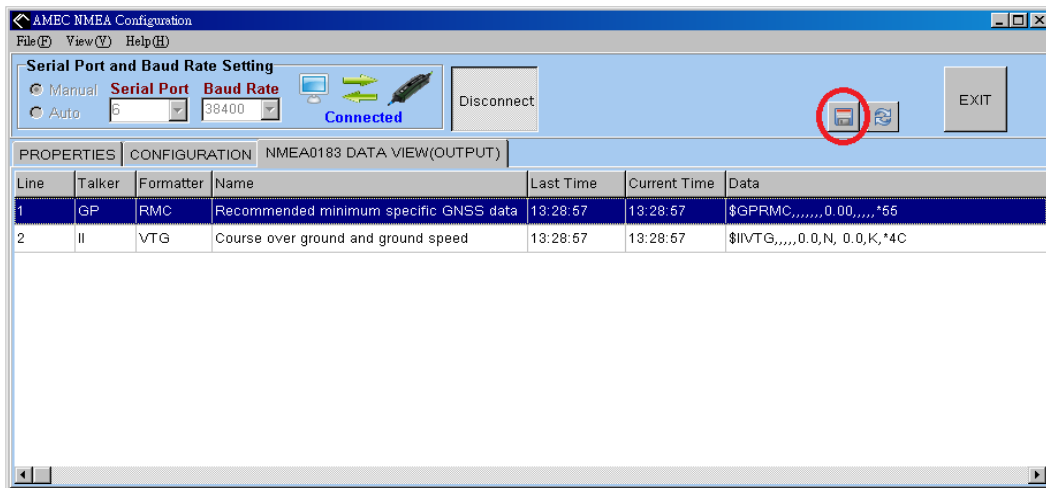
AMEC NMEA Configuration

File(F) View(V) Help(H)

Serial Port and Baud Rate Setting

Manual
Auto

Serial Port
6

Baud Rate
38400

Connected

Disconnect

EXIT

PROPERTIES | CONFIGURATION | NMEA0183 DATA VIEW(OUTPUT)

| Line | Talker | Formatter | Name | Last Time | Current Time | Data |
|---|---|---|---|---|---|---|
| 1 | GP | RMC | Recommended minimum specific GNSS data | 13:28:57 | 13:28:57 | $GPRMC,,,,,,,0.00,,,,,*55 |
| 2 | II | VTG | Course over ground and ground speed | 13:28:57 | 13:28:57 | $IIVTG,,,,,0.0,N, 0.0,K,*4C |